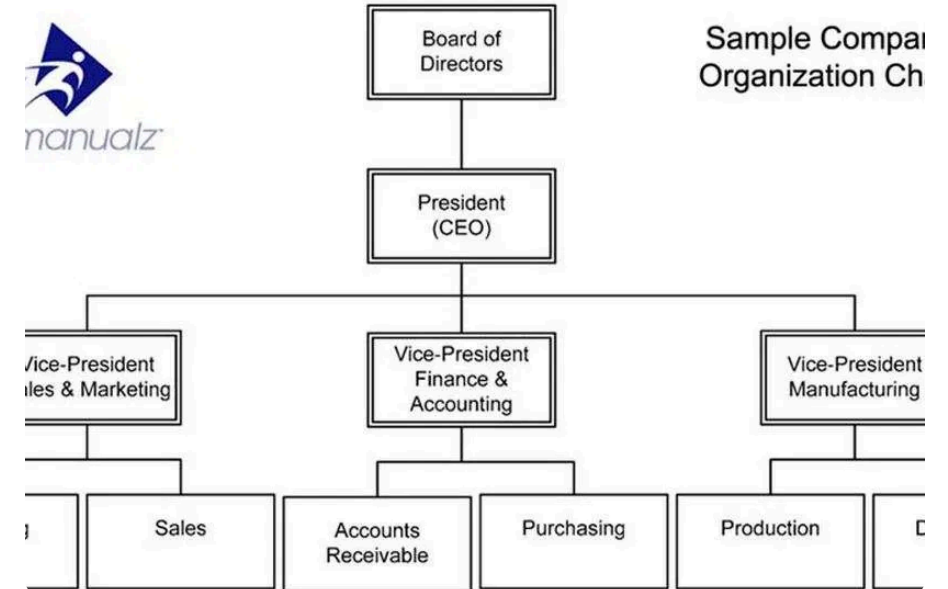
nanualz

Board of Directors

Sample Compar
Organization Ch

President (CEO)

Vice-President
les & Marketing

Vice-President Finance & Accounting

Vice-President Manufacturing

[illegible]

Sales

Accounts Receivable

Purchasing

Production

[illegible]